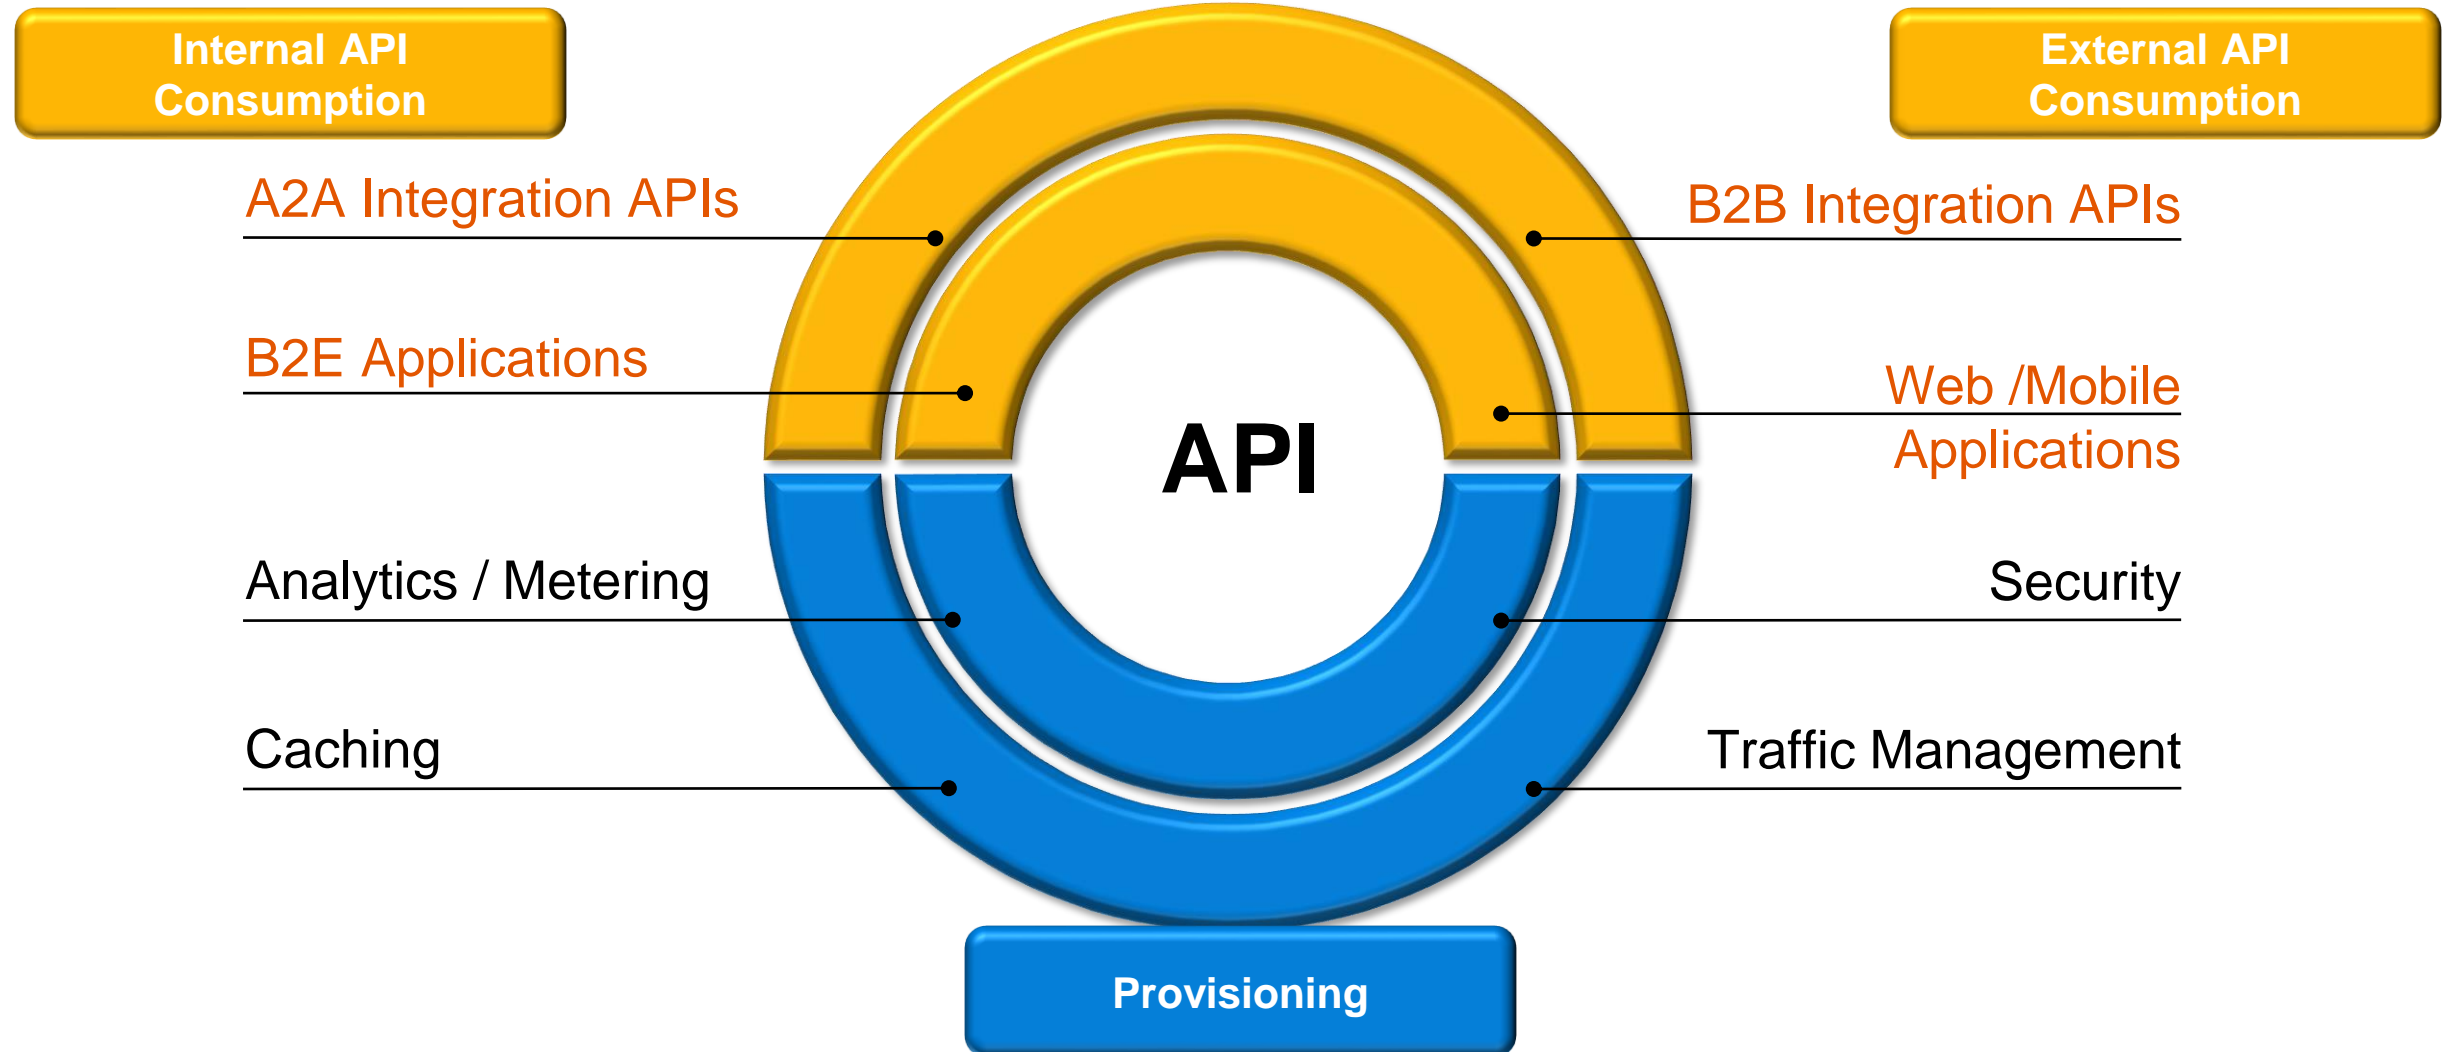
Internal API Consumption

External API Consumption

A2A Integration APIs

B2B Integration APIs

B2E Applications

Web /Mobile Applications

API

Analytics / Metering

Security

Caching

Traffic Management

Provisioning